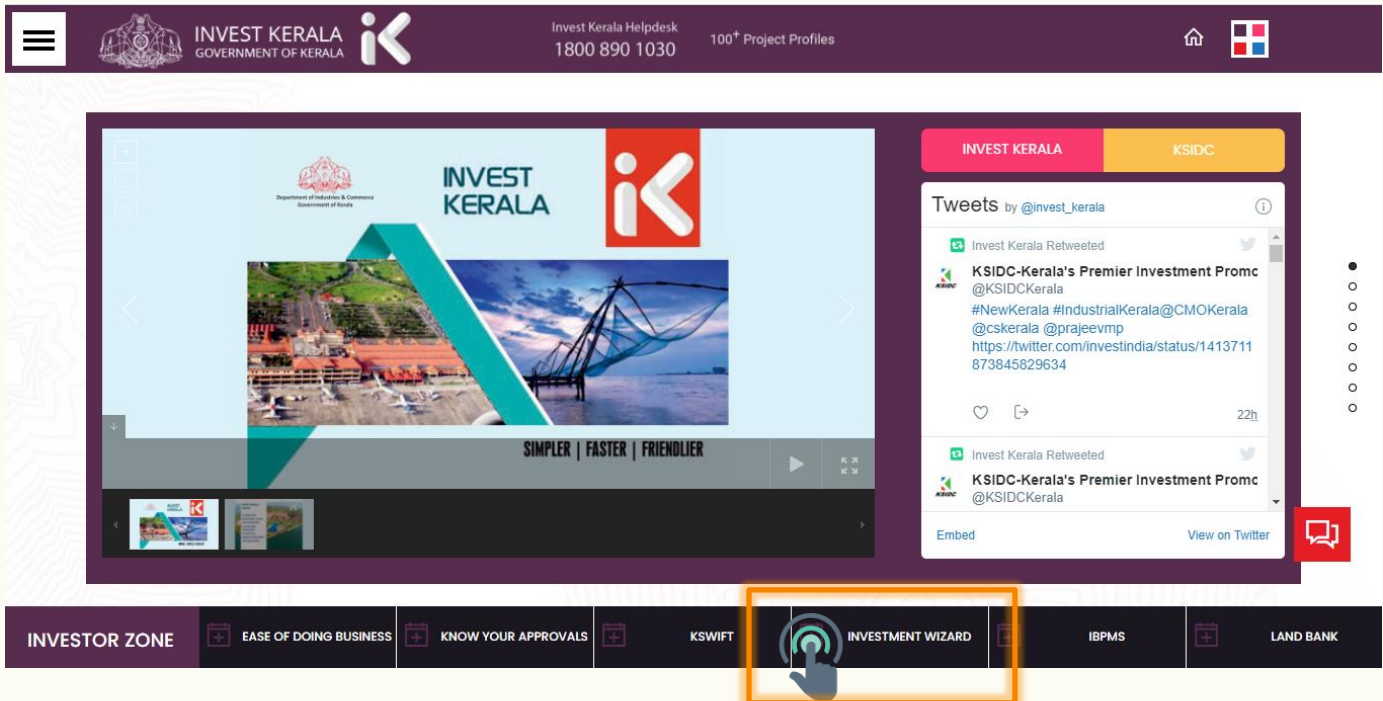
INVEST KERALA
GOVERNMENT OF KERALA

Invest Kerala Helpdesk
1800 890 1030

$100^+$ Project Profiles

Department of Industries & Commerce
Government of Kerala

INVEST KERALA

SIMPLER | FASTER | FRIENDLIER

INVEST KERALA

KSIDC

Tweets by @invest_kerala

Invest Kerala Retweeted

KSIDC-Kerala's Premier Investment Promc
@KSIDCKerala

#NewKerala #IndustrialKerala@CMOKerala @cskerala @prajeevmp
https://twitter.com/investindia/status/1413711873845829634

22h

Invest Kerala Retweeted

KSIDC-Kerala's Premier Investment Promc
@KSIDCKerala

Embed

View on Twitter

INVESTOR ZONE

EASE OF DOING BUSINESS

KNOW YOUR APPROVALS

KSWIFT

INVESTMENT WIZARD

IBPMS

LAND BANK